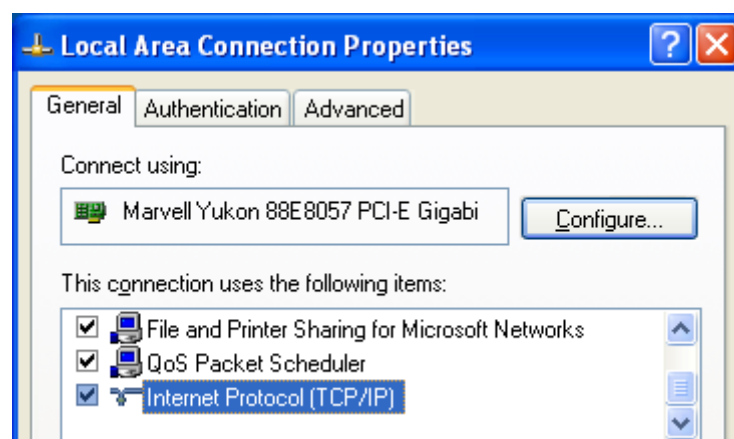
Local Area Connection Properties

?

General Authentication Advanced

Connect using:

Marvell Yukon 88E8057 PCI-E Gigabi

Configure...

This connection uses the following items:

File and Printer Sharing for Microsoft Networks

QoS Packet Scheduler

Internet Protocol (TCP/IP)